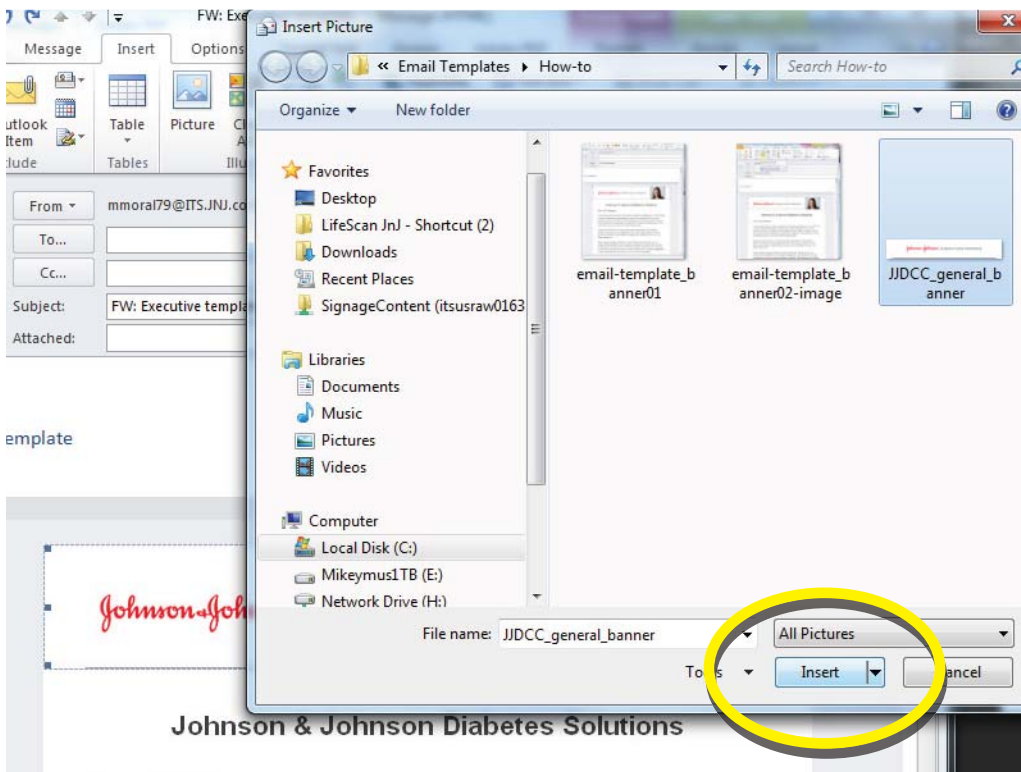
FW: Exe

Message Insert Options

utlook Item
lude

Table
Tables

Picture
Illu

From ▾ mmoral79@ITS.JNJ.co
To...
Cc...
Subject: FW: Executive templa
Attached:

emplate

Johnson&Joh

Johnson & Johnson Diabetes Solutions

Insert Picture

« Email Templates ▸ How-to

Search How-to

Organize ▾ New folder

Favorites
Desktop
LifeScan JnJ - Shortcut (2)
Downloads
Recent Places
SignageContent (itsusraw0163

Libraries
Documents
Music
Pictures
Videos

Computer
Local Disk (C:)
Mikeymus1TB (E:)
Network Drive (H:)

email-template_banner01
email-template_banner02-image
JJDCC_general_banner

File name: JJDCC_general_banner
All Pictures
To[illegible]s ▾
Insert
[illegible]ancel